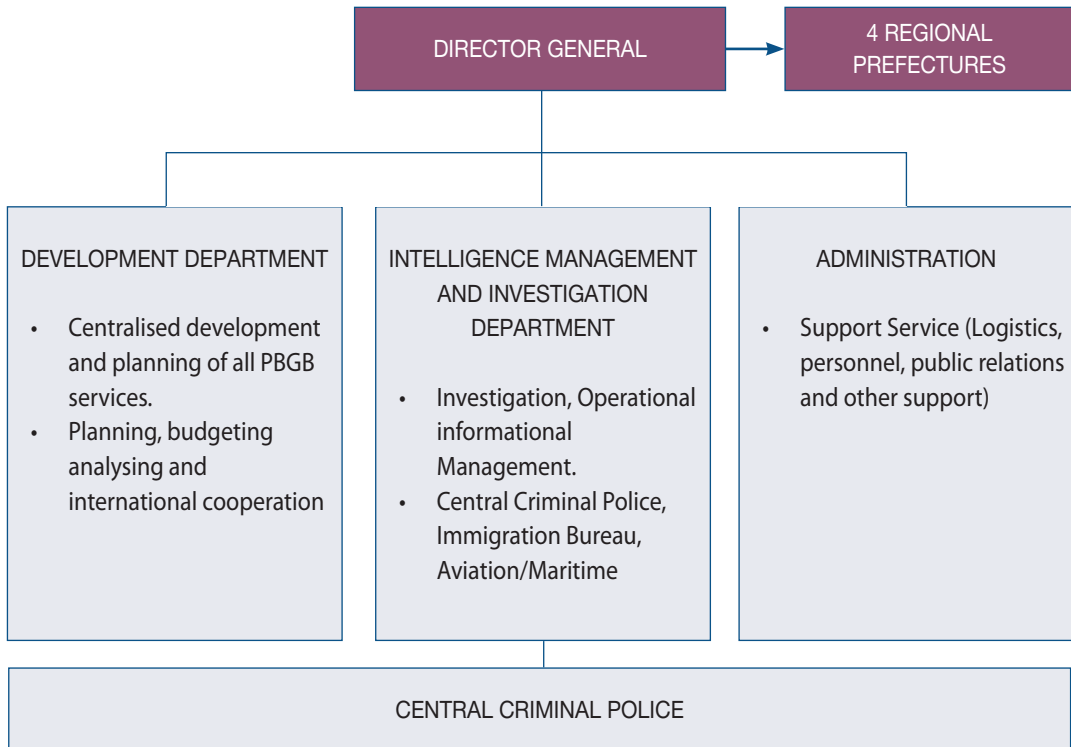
DIRECTOR GENERAL

4 REGIONAL PREFECTURES

DEVELOPMENT DEPARTMENT

- Centralised development and planning of all PBGB services.
- Planning, budgeting analysing and international cooperation

INTELLIGENCE MANAGEMENT AND INVESTIGATION DEPARTMENT

- Investigation, Operational informational Management.
- Central Criminal Police, Immigration Bureau, Aviation/Maritime

ADMINISTRATION

- Support Service (Logistics, personnel, public relations and other support)

CENTRAL CRIMINAL POLICE